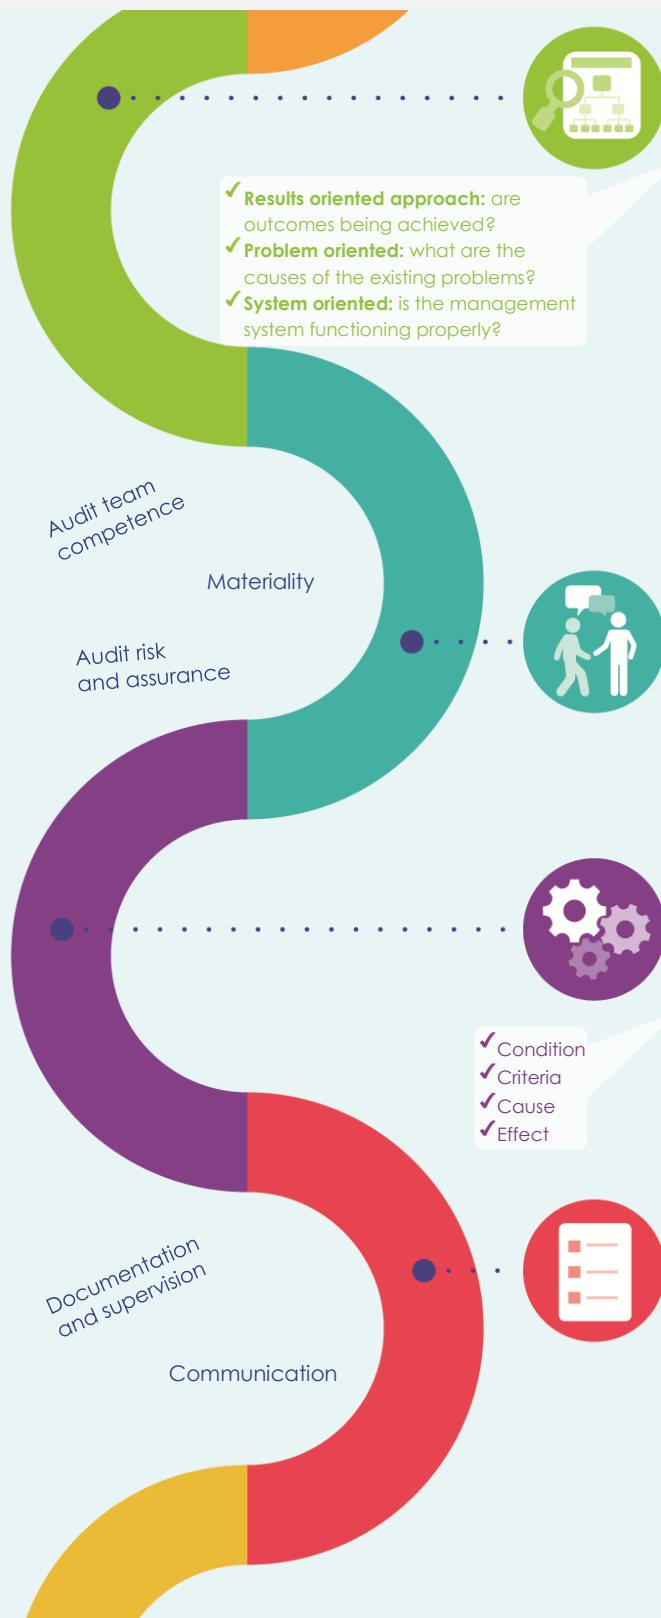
✓ **Results oriented approach:** are outcomes being achieved?
✓ **Problem oriented:** what are the causes of the existing problems?
✓ **System oriented:** is the management system functioning properly?

Audit team competence

Materiality

Audit risk and assurance

✓Condition
✓Criteria
✓Cause
✓Effect

Documentation and supervision

Communication